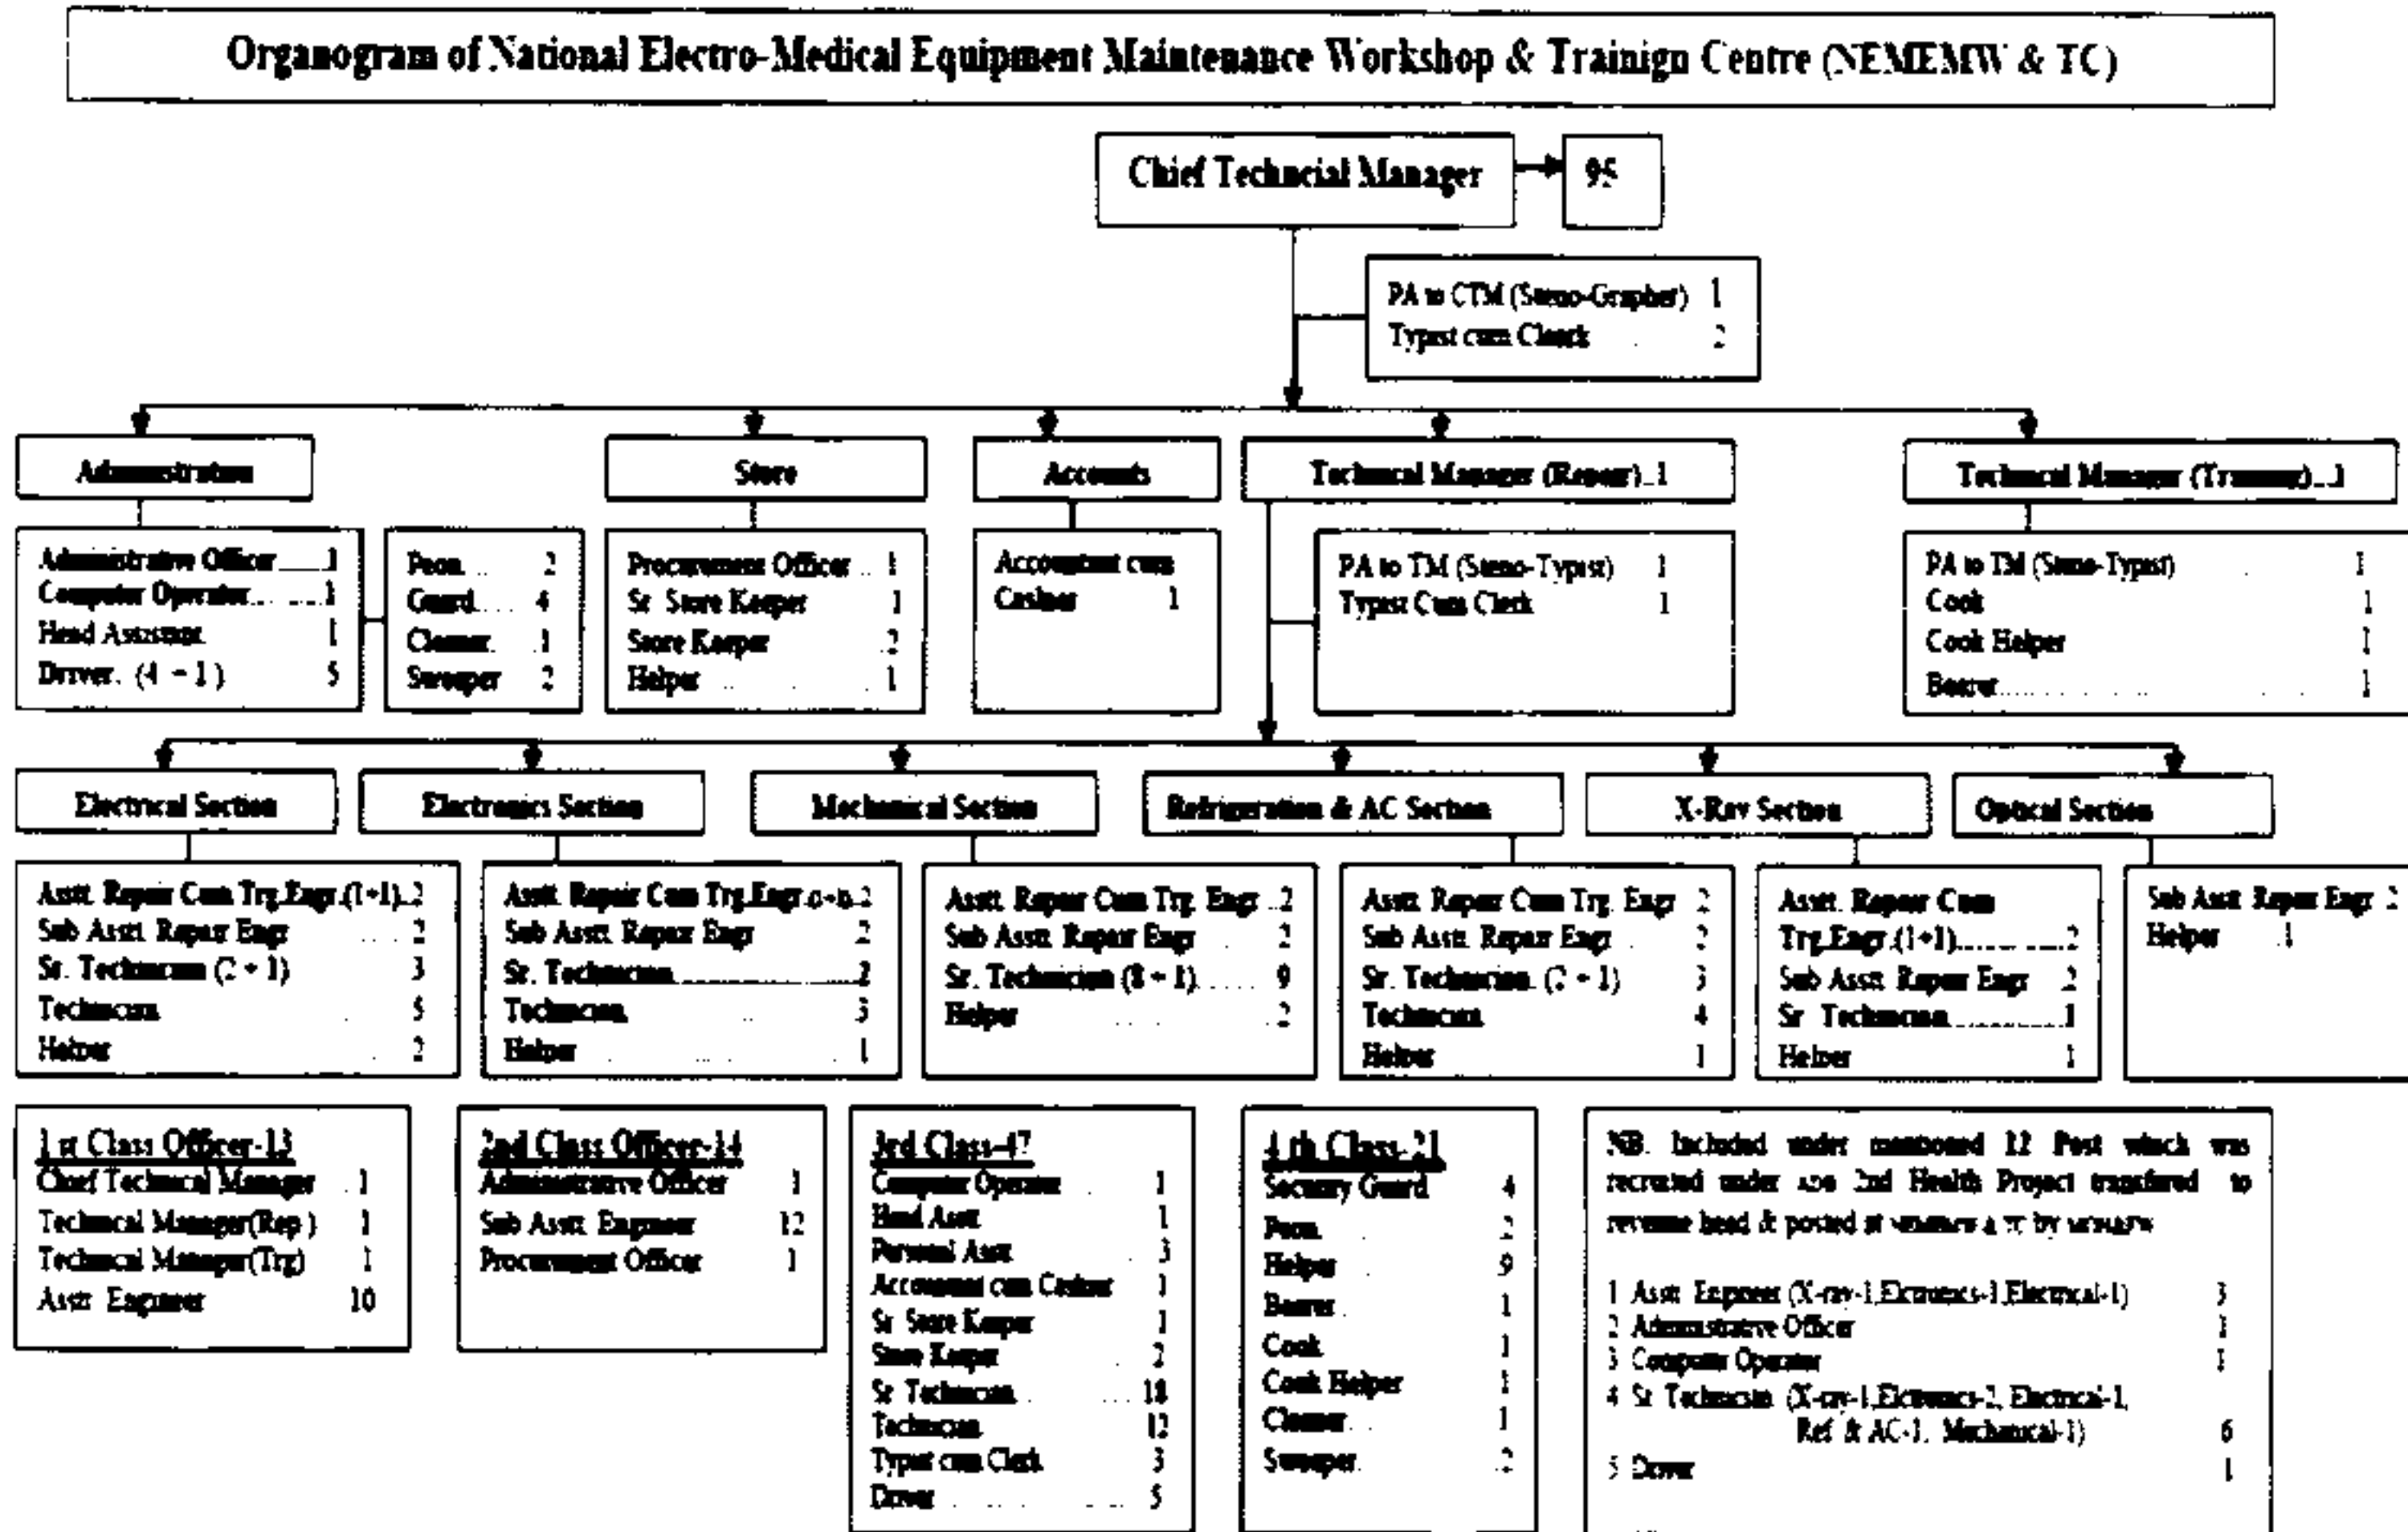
Organogram of National Electro-Medical Equipment Maintenance Workshop & Trainign Centre (NEMEMW & TC)

Chief Technical Manager
95

PA to CTM (Steno-Grapher) 1
Typist cum Clerk 2

Administration
Administrative Officer 1
Computer Operator 1
Head Assistant 1
Driver (4 + 1) 5

Peon 2
Guard 4
Cleaner 1
Sweeper 2

Store
Procurement Officer 1
Sr. Store Keeper 1
Store Keeper 2
Helper 1

Accounts
Accountant cum Cashier 1

Technical Manager (Repair) 1
PA to TM (Steno-Typist) 1
Typist Cum Clerk 1

Technical Manager (Training) 1
PA to TM (Steno-Typist) 1
Cook 1
Cook Helper 1
Bearer 1

Electrical Section
Asstt. Repair Cum Trg.Engr.(1+1) 2
Sub Asstt. Repair Engr 2
Sr. Technician (2 + 1) 3
Technician 5
Helper 2

Electronics Section
Asstt. Repair Cum Trg.Engr.(1+1) 2
Sub Asstt. Repair Engr 2
Sr. Technician 2
Technician 3
Helper 1

Mechanical Section
Asstt. Repair Cum Trg. Engr 2
Sub Asstt. Repair Engr 2
Sr. Technician (8 + 1) 9
Helper 2

Refrigeration & AC Section
Asstt. Repair Cum Trg. Engr 2
Sub Asstt. Repair Engr 2
Sr. Technician (2 + 1) 3
Technician 4
Helper 1

X-Ray Section
Asstt. Repair Cum Trg.Engr.(1+1) 2
Sub Asstt. Repair Engr 2
Sr. Technician 1
Helper 1

Optical Section
Sub Asstt. Repair Engr 2
Helper 1

1st Class Officer-13
Chief Technical Manager 1
Technical Manager(Rep.) 1
Technical Manager(Trg) 1
Asstt. Engineer 10

2nd Class Officer-14
Administrative Officer 1
Sub Asstt. Engineer 12
Procurement Officer 1

3rd Class-47
Computer Operator 1
Head Asstt 1
Personal Asstt 3
Accountant cum Cashier 1
Sr. Store Keeper 1
Store Keeper 2
Sr. Technician 18
Technician 12
Typist cum Clerk 3
Driver 5

4 th Class-21
Security Guard 4
Peon 2
Helper 9
Bearer 1
Cook 1
Cook Helper 1
Cleaner 1
Sweeper 2

NB. Included under mentioned 12 Post which was recruited under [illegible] 2nd Health Project transfered to revenue head & posted at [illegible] by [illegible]

1 Asstt. Engineer (X-ray-1,Electronics-1,Electrical-1) 3
2 Administrative Officer 1
3 Computer Operator 1
4 Sr. Technician (X-ray-1,Electronics-2, Electrical-1, Ref & AC-1, Mechanical-1) 6
5 Driver 1